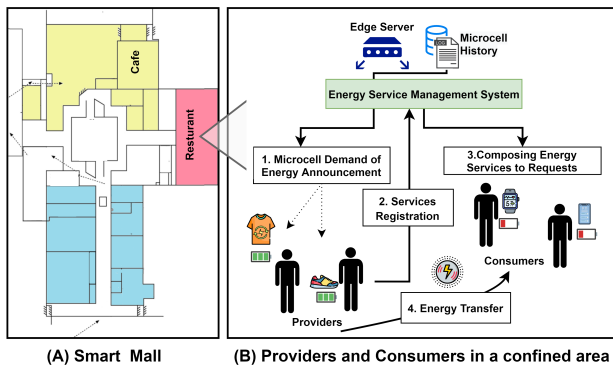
Cafe

Resturant

Edge Server

Microcell History

Energy Service Management System

1. Microcell Demand of Energy Announcement

2. Services Registration

3.Composing Energy Services to Requests

Consumers

Providers

4. Energy Transfer

(A) Smart Mall

(B) Providers and Consumers in a confined area